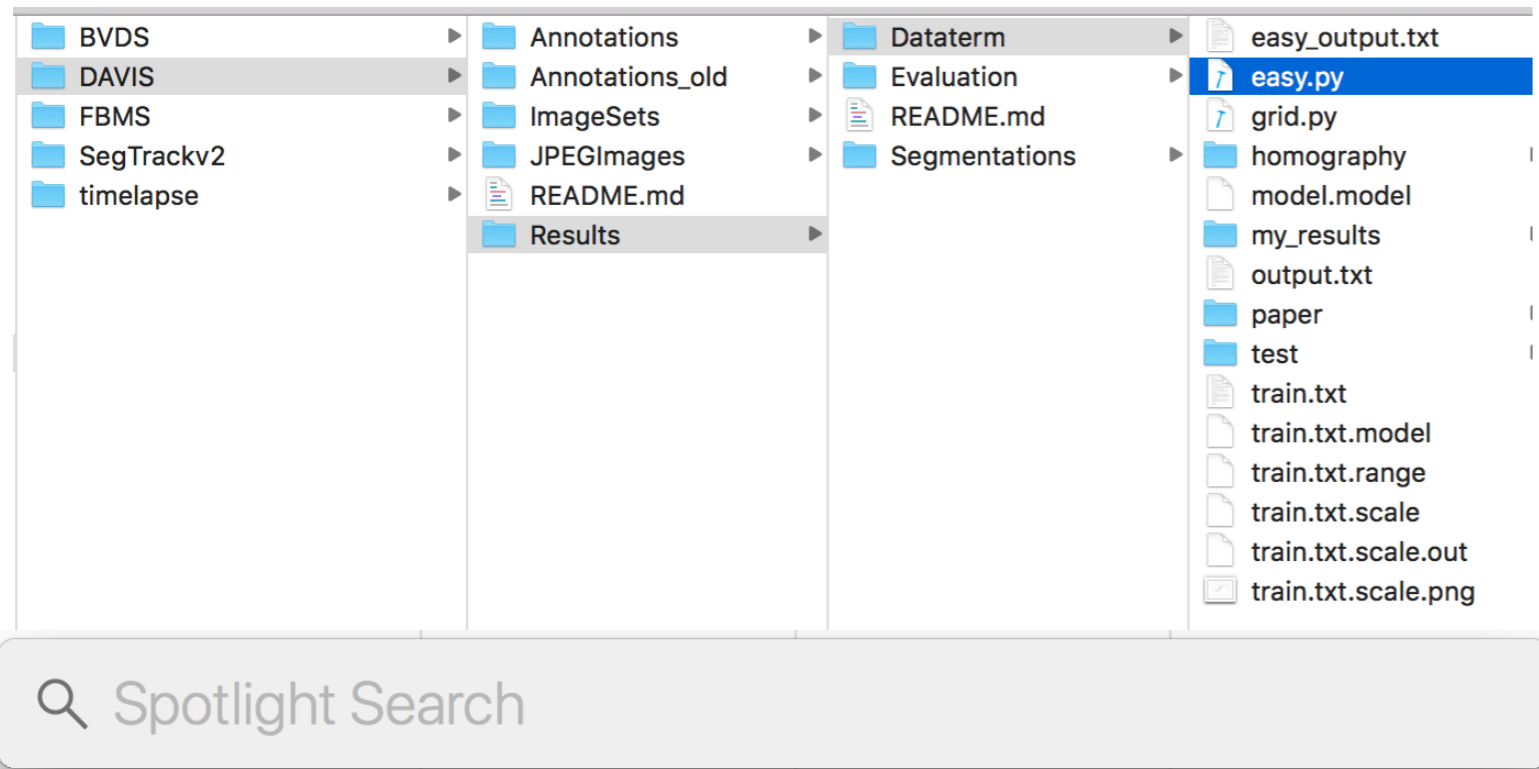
BVDS
DAVIS
FBMS
SegTrackv2
timelapse

Annotations
Annotations_old
ImageSets
JPEGImages
README.md
Results

Dataterm
Evaluation
README.md
Segmentations

easy_output.txt
easy.py
grid.py
homography
model.model
my_results
output.txt
paper
test
train.txt
train.txt.model
train.txt.range
train.txt.scale
train.txt.scale.out
train.txt.scale.png

Spotlight Search